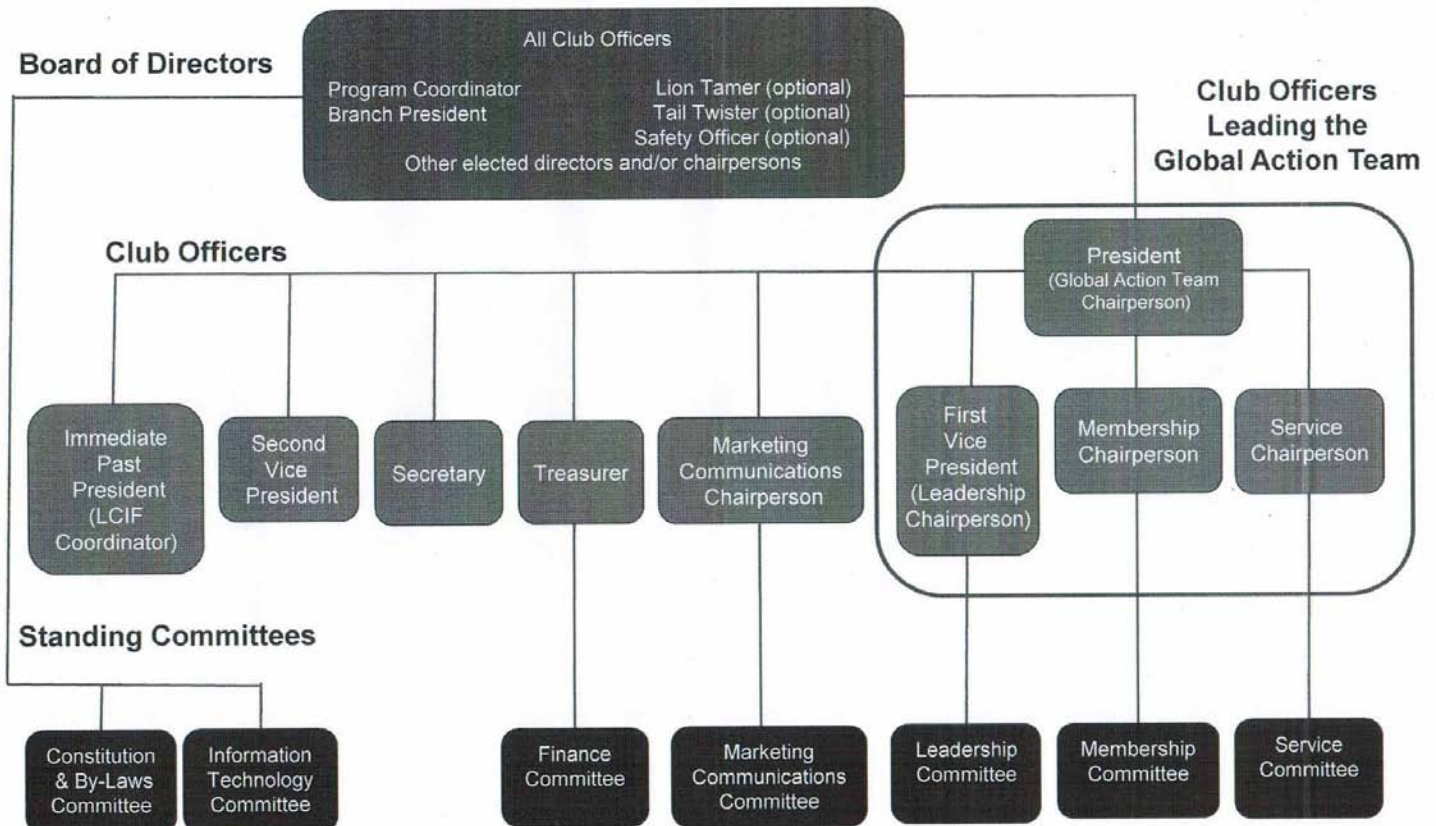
Board of Directors

All Club Officers

Program Coordinator
Branch President

Lion Tamer (optional)
Tail Twister (optional)
Safety Officer (optional)

Other elected directors and/or chairpersons

Club Officers Leading the Global Action Team

Club Officers

President (Global Action Team Chairperson)

Immediate Past President (LCIF Coordinator)

Second Vice President

Secretary

Treasurer

Marketing Communications Chairperson

First Vice President (Leadership Chairperson)

Membership Chairperson

Service Chairperson

Standing Committees

Constitution & By-Laws Committee

Information Technology Committee

Finance Committee

Marketing Communications Committee

Leadership Committee

Membership Committee

Service Committee